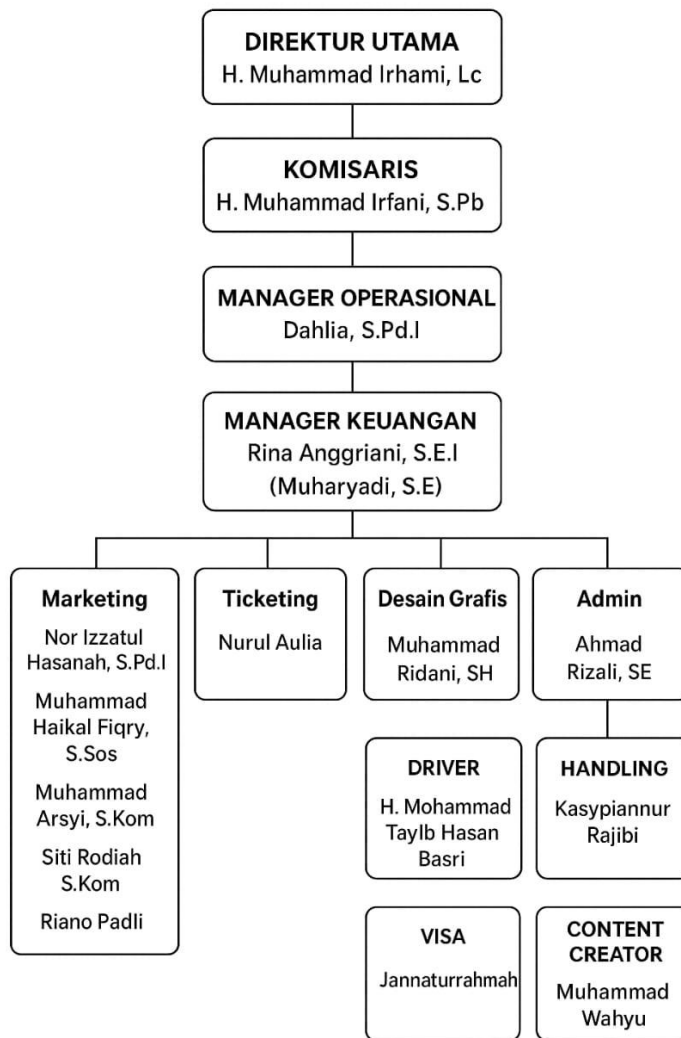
DIREKTUR UTAMA
H. Muhammad Irhami, Lc

KOMISARIS
H. Muhammad Irfani, S.Pb

MANAGER OPERASIONAL
Dahlia, S.Pd.I

MANAGER KEUANGAN
Rina Anggriani, S.E.I
(Muharyadi, S.E)

Marketing
Nor Izzatul Hasanah, S.Pd.I
Muhammad Haikal Fiqry, S.Sos
Muhammad Arsyi, S.Kom
Siti Rodiah S.Kom
Riano Padli

Ticketing
Nurul Aulia

Desain Grafis
Muhammad Ridani, SH

Admin
Ahmad Rizali, SE

DRIVER
H. Mohammad Taylb Hasan Basri

HANDLING
Kasypiannur Rajibi

VISA
Jannaturrahmah

CONTENT CREATOR
Muhammad Wahyu